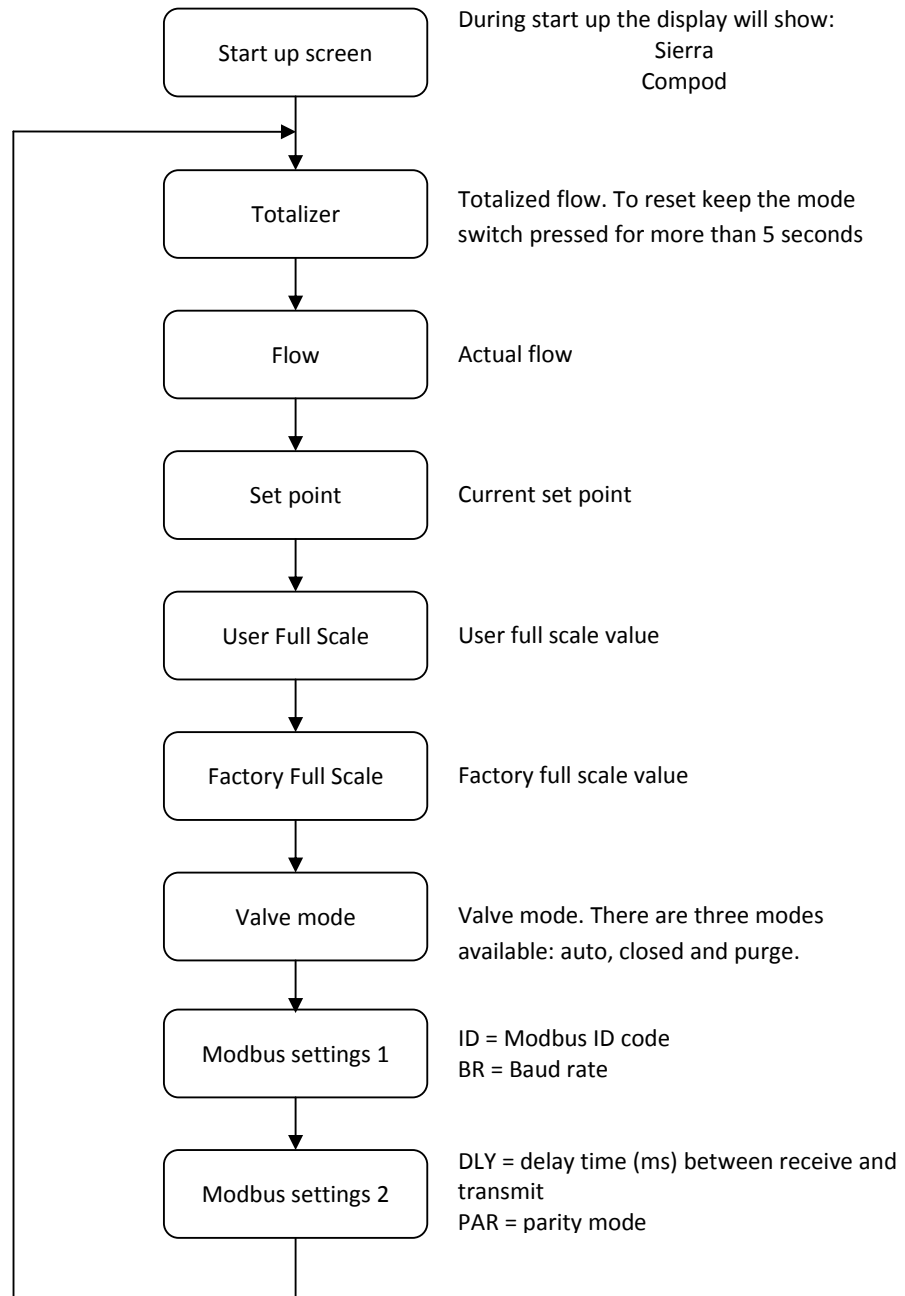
Start up screen

During start up the display will show:
Sierra
Compod

Totalizer

Totalized flow. To reset keep the mode switch pressed for more than 5 seconds

Flow

Actual flow

Set point

Current set point

User Full Scale

User full scale value

Factory Full Scale

Factory full scale value

Valve mode

Valve mode. There are three modes available: auto, closed and purge.

Modbus settings 1

ID = Modbus ID code
BR = Baud rate

Modbus settings 2

DLY = delay time (ms) between receive and transmit
PAR = parity mode